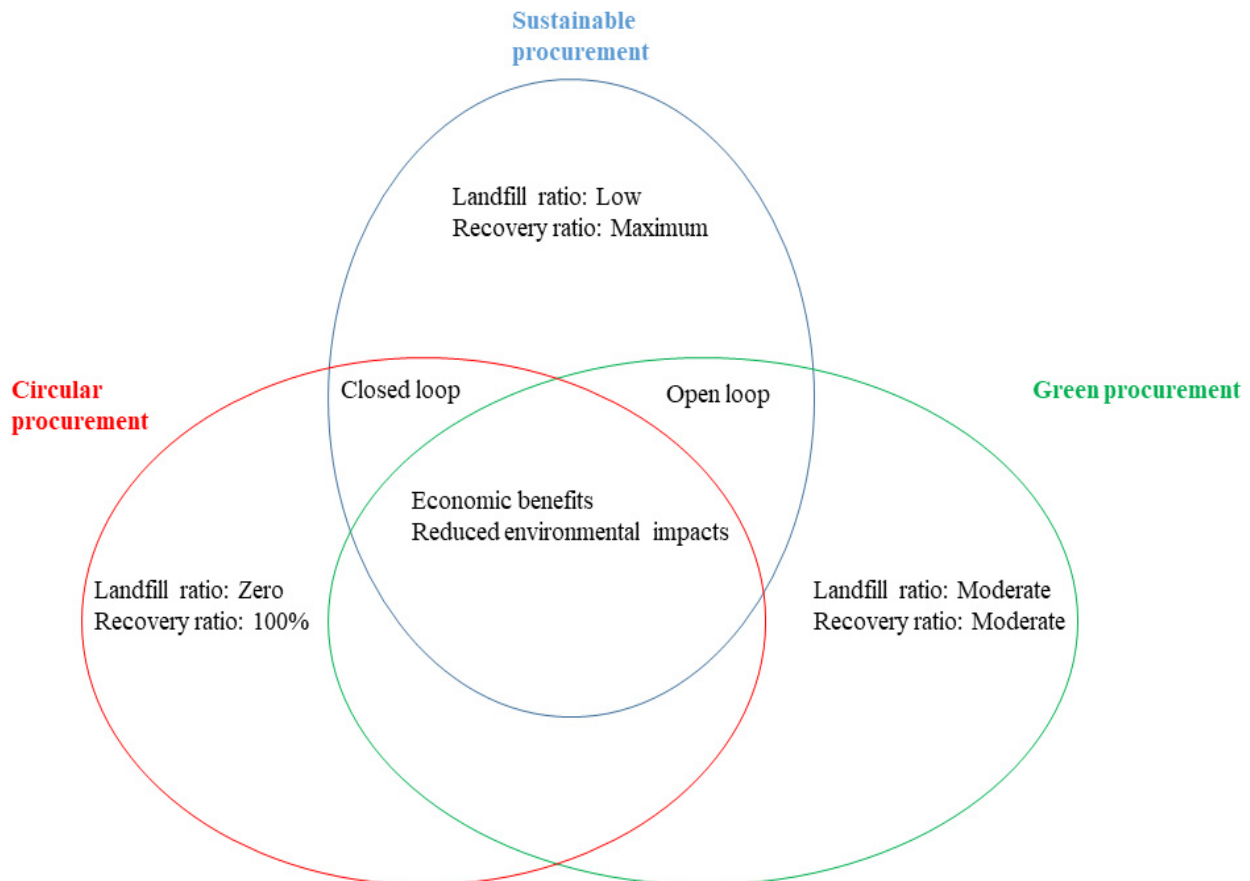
Sustainable procurement

Landfill ratio: Low
Recovery ratio: Maximum

Circular procurement

Closed loop

Open loop

Green procurement

Economic benefits
Reduced environmental impacts

Landfill ratio: Zero
Recovery ratio: 100%

Landfill ratio: Moderate
Recovery ratio: Moderate